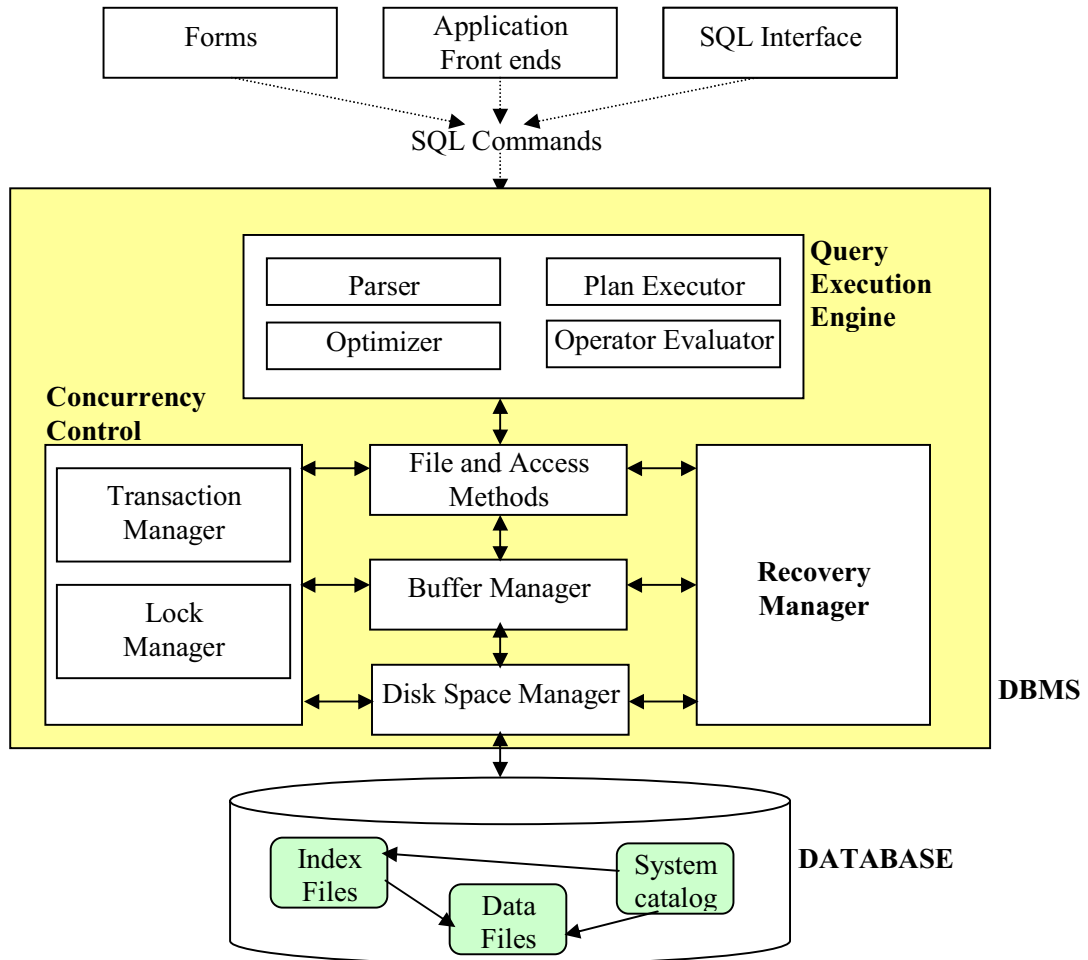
Forms

Application Front ends

SQL Interface

SQL Commands

Query Execution Engine

Parser

Plan Executor

Optimizer

Operator Evaluator

Concurrency Control

Transaction Manager

Lock Manager

File and Access Methods

Buffer Manager

Disk Space Manager

Recovery Manager

DBMS

Index Files

System catalog

Data Files

DATABASE